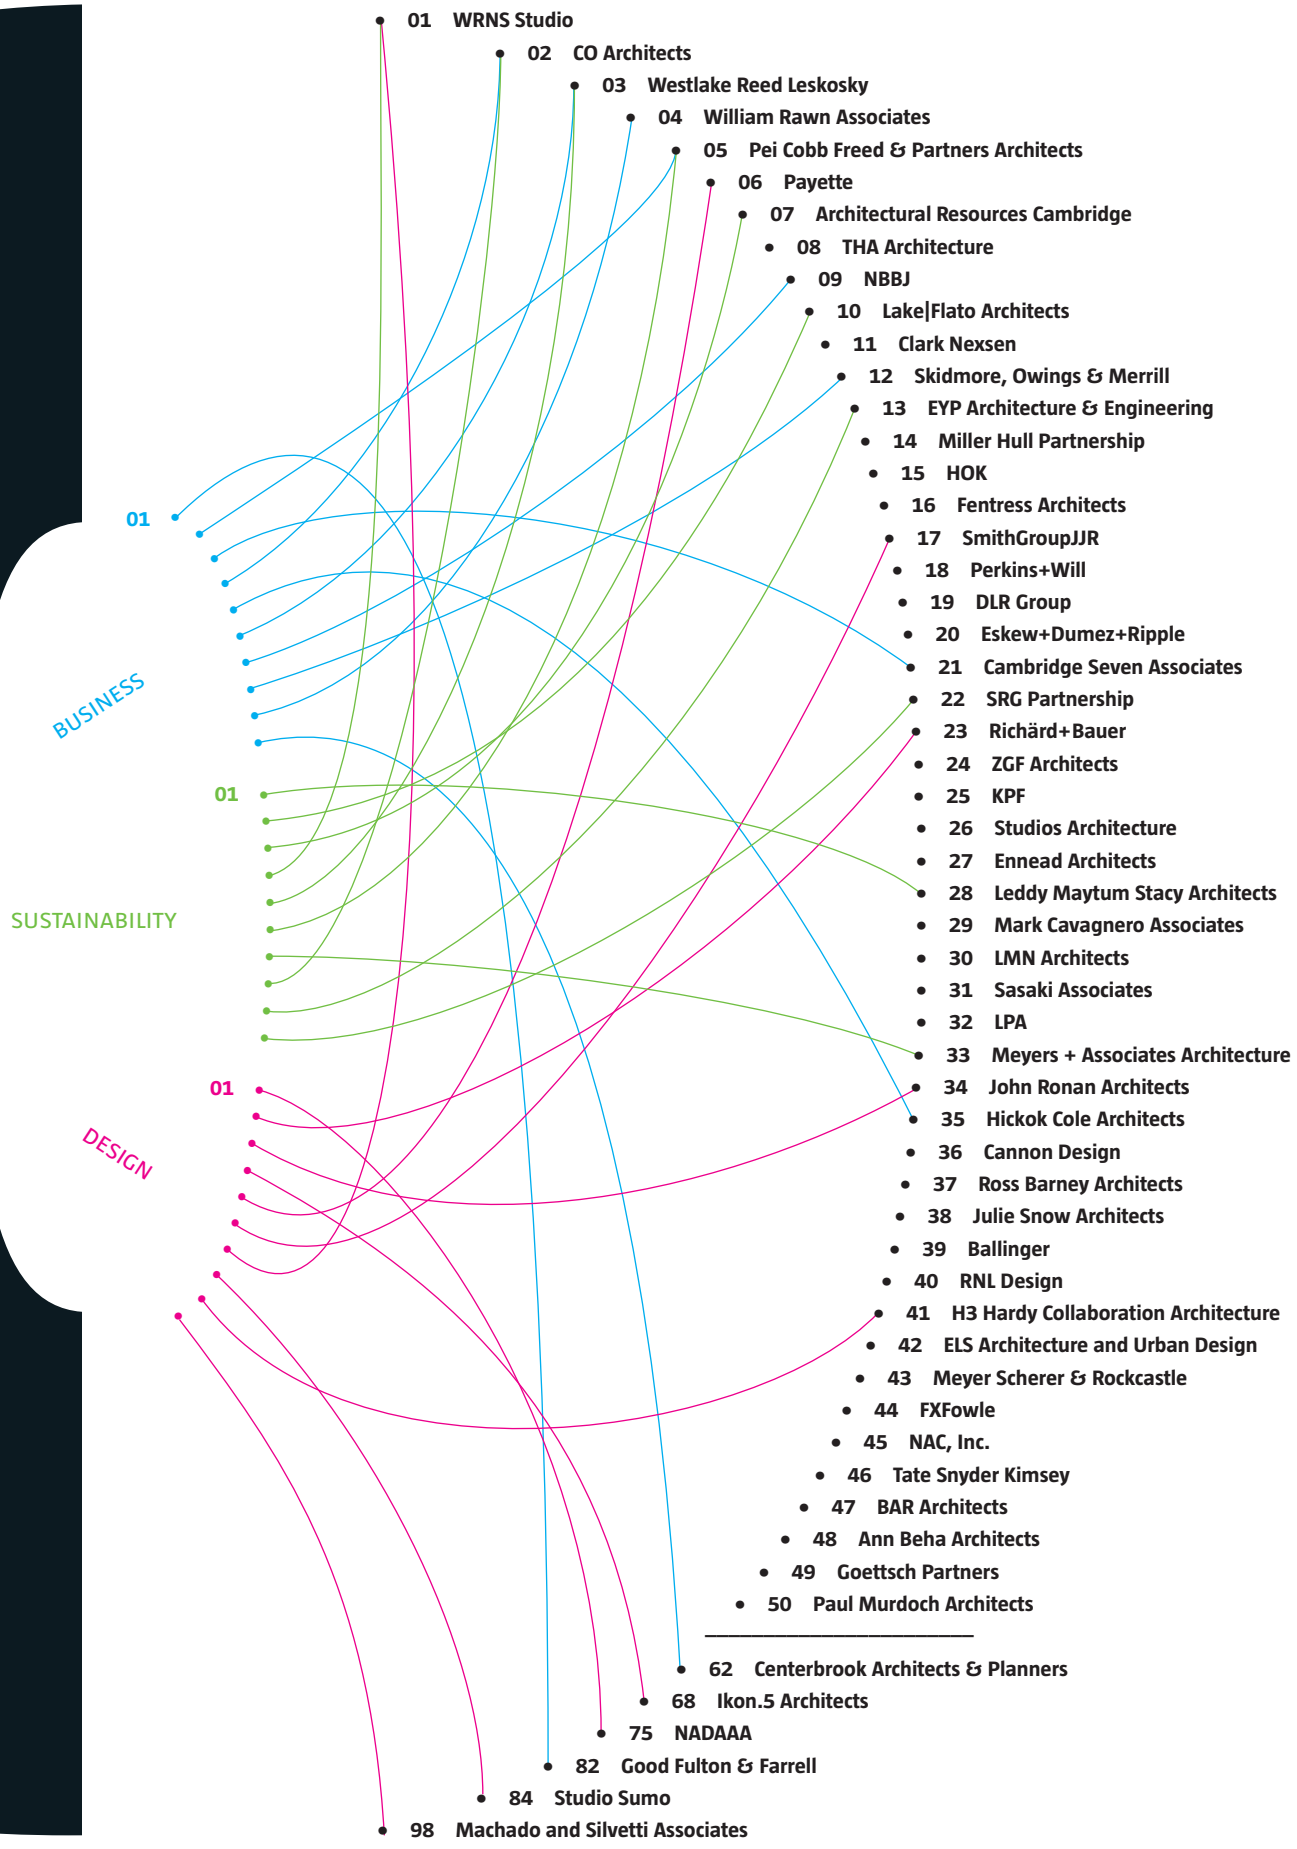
01 WRNS Studio
02 CO Architects
03 Westlake Reed Leskosky
04 William Rawn Associates
05 Pei Cobb Freed & Partners Architects
06 Payette
07 Architectural Resources Cambridge
08 THA Architecture
09 NBBJ
10 Lake|Flato Architects
11 Clark Nexsen
12 Skidmore, Owings & Merrill
13 EYP Architecture & Engineering
14 Miller Hull Partnership
15 HOK
16 Fentress Architects
17 SmithGroupJJR
18 Perkins+Will
19 DLR Group
20 Eskew+Dumez+Ripple
21 Cambridge Seven Associates
22 SRG Partnership
23 Richärd+Bauer
24 ZGF Architects
25 KPF
26 Studios Architecture
27 Ennead Architects
28 Leddy Maytum Stacy Architects
29 Mark Cavagnero Associates
30 LMN Architects
31 Sasaki Associates
32 LPA
33 Meyers + Associates Architecture
34 John Ronan Architects
35 Hickok Cole Architects
36 Cannon Design
37 Ross Barney Architects
38 Julie Snow Architects
39 Ballinger
40 RNL Design
41 H3 Hardy Collaboration Architecture
42 ELS Architecture and Urban Design
43 Meyer Scherer & Rockcastle
44 FXFowle
45 NAC, Inc.
46 Tate Snyder Kimsey
47 BAR Architects
48 Ann Beha Architects
49 Goettsch Partners
50 Paul Murdoch Architects

62 Centerbrook Architects & Planners
68 Ikon.5 Architects
75 NADAAA
82 Good Fulton & Farrell
84 Studio Sumo
98 Machado and Silvetti Associates

01
BUSINESS

01
SUSTAINABILITY

01
DESIGN